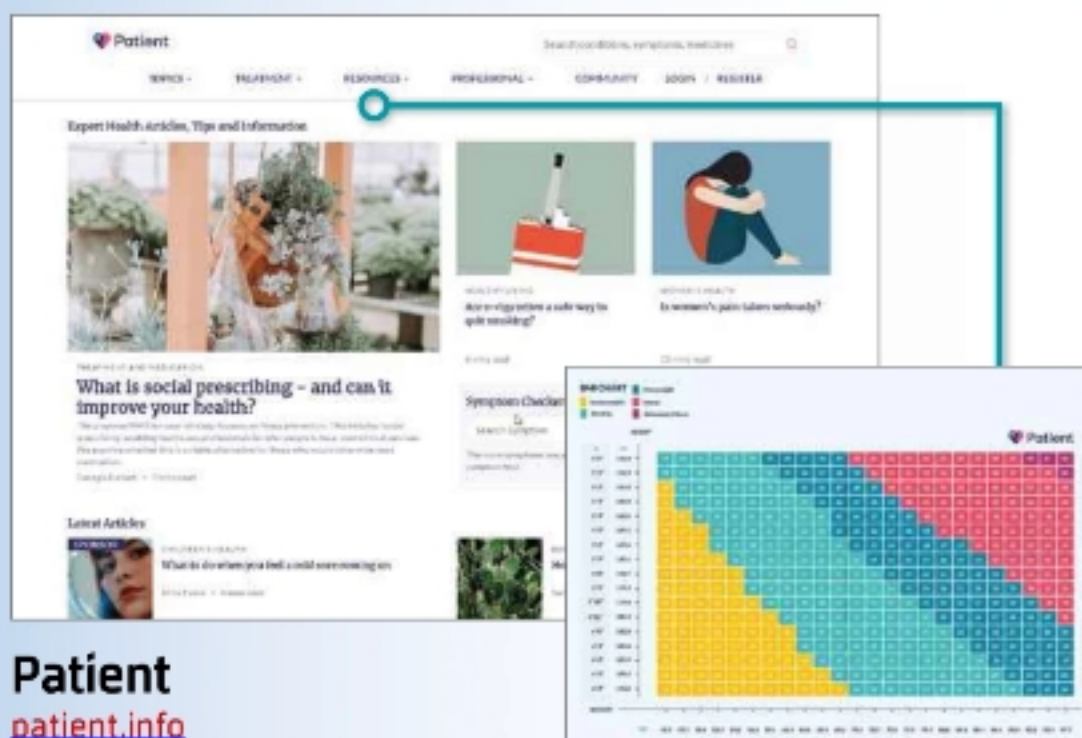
Patient

Search conditions, symptoms, medicines

TOPICS · TREATMENT · RESOURCES · PROFESSIONAL · COMMUNITY LOGIN / REGISTER

Expert Health Articles, Tips and Information

TREATMENT AND MEDICATION

What is social prescribing – and can it improve your health?

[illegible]

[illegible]

Are e-cigs either a safe way to quit smoking?

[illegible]

WOMEN'S HEALTH

Is women's pain taken seriously?

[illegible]

Symptom Checker

Search symptom

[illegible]

Latest Articles

CHILDREN'S HEALTH

What to do when you feel a cold sore coming on

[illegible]

BMI CHART

Patient

Patient

patient.info